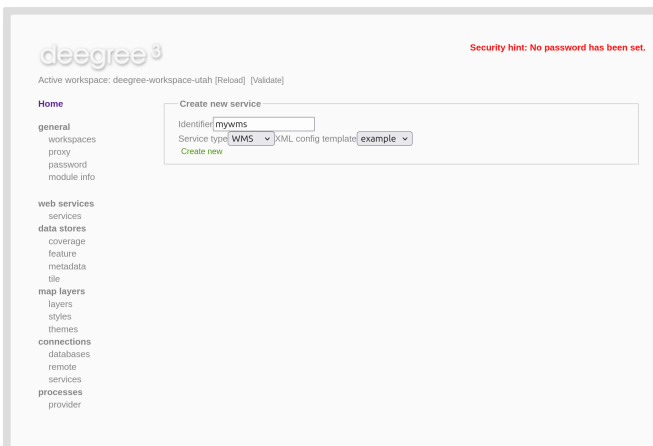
deegree 3

Security hint: No password has been set.

Active workspace: deegree-workspace-utah [Reload] [Validate]

Home

general
workspaces
proxy
password
module info

web services
services
data stores
coverage
feature
metadata
tile
map layers
layers
styles
themes
connections
databases
remote
services
processes
provider

Create new service

Identifier mywms
Service type WMS XML config template example
Create new